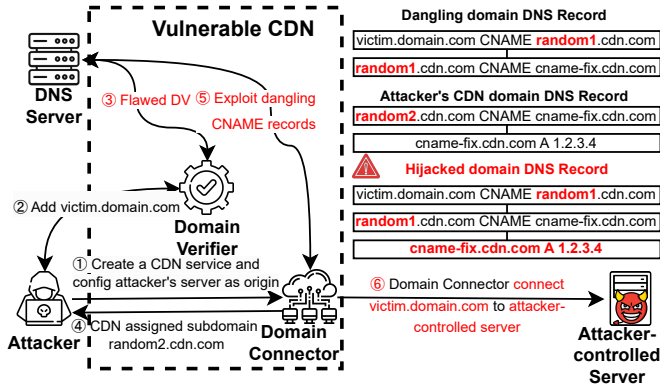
Vulnerable CDN

DNS Server

③ Flawed DV ⑤ Exploit dangling CNAME records

② Add victim.domain.com

Domain Verifier

① Create a CDN service and config attacker's server as origin

④ CDN assigned subdomain random2.cdn.com

Attacker

Domain Connector

⑥ Domain Connector connect victim.domain.com to attacker-controlled server

Attacker-controlled Server

Dangling domain DNS Record

victim.domain.com CNAME random1.cdn.com

random1.cdn.com CNAME cname-fix.cdn.com

Attacker's CDN domain DNS Record

random2.cdn.com CNAME cname-fix.cdn.com

cname-fix.cdn.com A 1.2.3.4

Hijacked domain DNS Record

victim.domain.com CNAME random1.cdn.com

random1.cdn.com CNAME cname-fix.cdn.com

cname-fix.cdn.com A 1.2.3.4